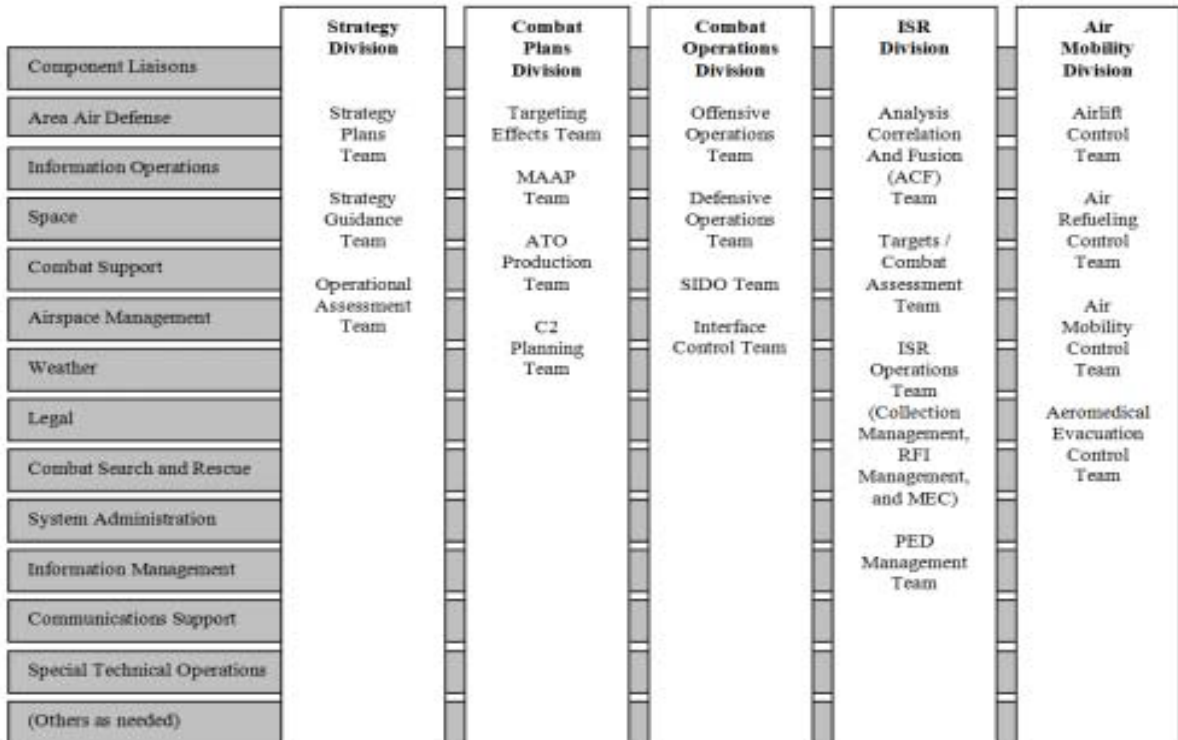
Component Liaisons

Area Air Defense

Information Operations

Space

Combat Support

Airspace Management

Weather

Legal

Combat Search and Rescue

System Administration

Information Management

Communications Support

Special Technical Operations

(Others as needed)

**Strategy Division**

Strategy Plans Team

Strategy Guidance Team

Operational Assessment Team

**Combat Plans Division**

Targeting Effects Team

MAAP Team

ATO Production Team

C2 Planning Team

**Combat Operations Division**

Offensive Operations Team

Defensive Operations Team

SIDO Team

Interface Control Team

**ISR Division**

Analysis Correlation And Fusion (ACF) Team

Targets / Combat Assessment Team

ISR Operations Team (Collection Management, RFI Management, and MEC)

PED Management Team

**Air Mobility Division**

Airlift Control Team

Air Refueling Control Team

Air Mobility Control Team

Aeromedical Evacuation Control Team